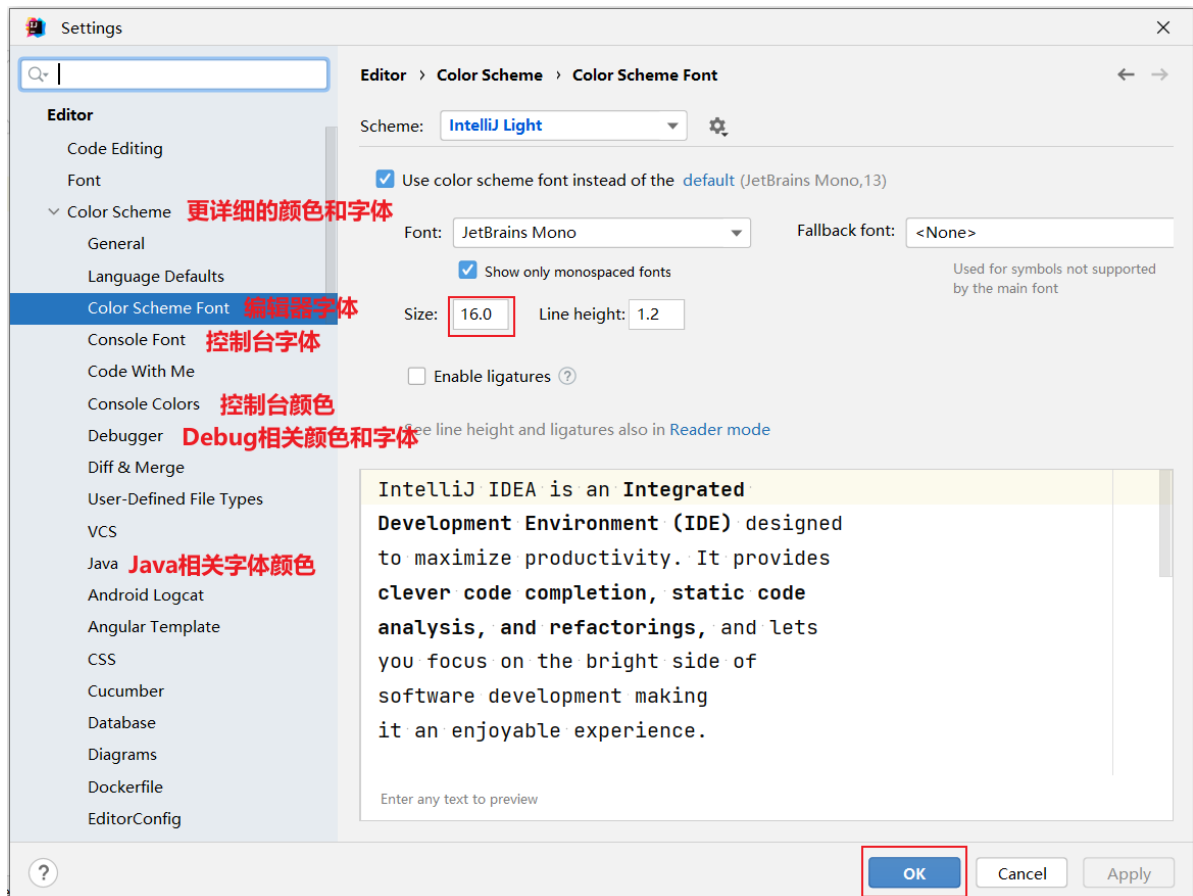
Settings

Editor
Code Editing
Font
Color Scheme 更详细的颜色和字体
General
Language Defaults
Color Scheme Font 编辑器字体
Console Font 控制台字体
Code With Me
Console Colors 控制台颜色
Debugger Debug相关颜色和字体
Diff & Merge
User-Defined File Types
VCS
Java Java相关字体颜色
Android Logcat
Angular Template
CSS
Cucumber
Database
Diagrams
Dockerfile
EditorConfig

Editor › Color Scheme › Color Scheme Font

Scheme: IntelliJ Light

Use color scheme font instead of the default (JetBrains Mono,13)

Font: JetBrains Mono

Fallback font: <None>

Show only monospaced fonts

Used for symbols not supported by the main font

Size: 16.0 Line height: 1.2

Enable ligatures

See line height and ligatures also in Reader mode

IntelliJ IDEA is an Integrated Development Environment (IDE) designed to maximize productivity. It provides clever code completion, static code analysis, and refactorings, and lets you focus on the bright side of software development making it an enjoyable experience.

Enter any text to preview

OK Cancel Apply